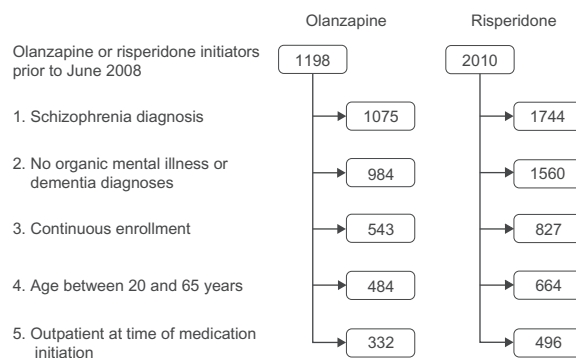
Olanzapine

Risperidone

Olanzapine or risperidone initiators prior to June 2008

1198

2010

1. Schizophrenia diagnosis

1075

1744

2. No organic mental illness or dementia diagnoses

984

1560

3. Continuous enrollment

543

827

4. Age between 20 and 65 years

484

664

5. Outpatient at time of medication initiation

332

496